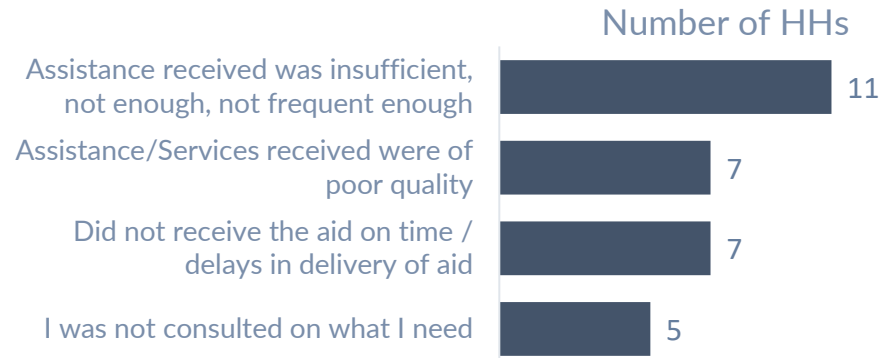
Number of HHs

Assistance received was insufficient, not enough, not frequent enough 11

Assistance/Services received were of poor quality 7

Did not receive the aid on time / delays in delivery of aid 7

I was not consulted on what I need 5